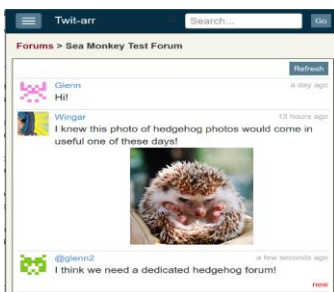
Twit-arr

Search...

Go

Forums > Sea Monkey Test Forum

Refresh

Glenn

a day ago

Hi!

Wingar

13 hours ago

I knew this photo of hedgehog photos would come in useful one of these days!

@glenn2

a few seconds ago

I think we need a dedicated hedgehog forum!

new